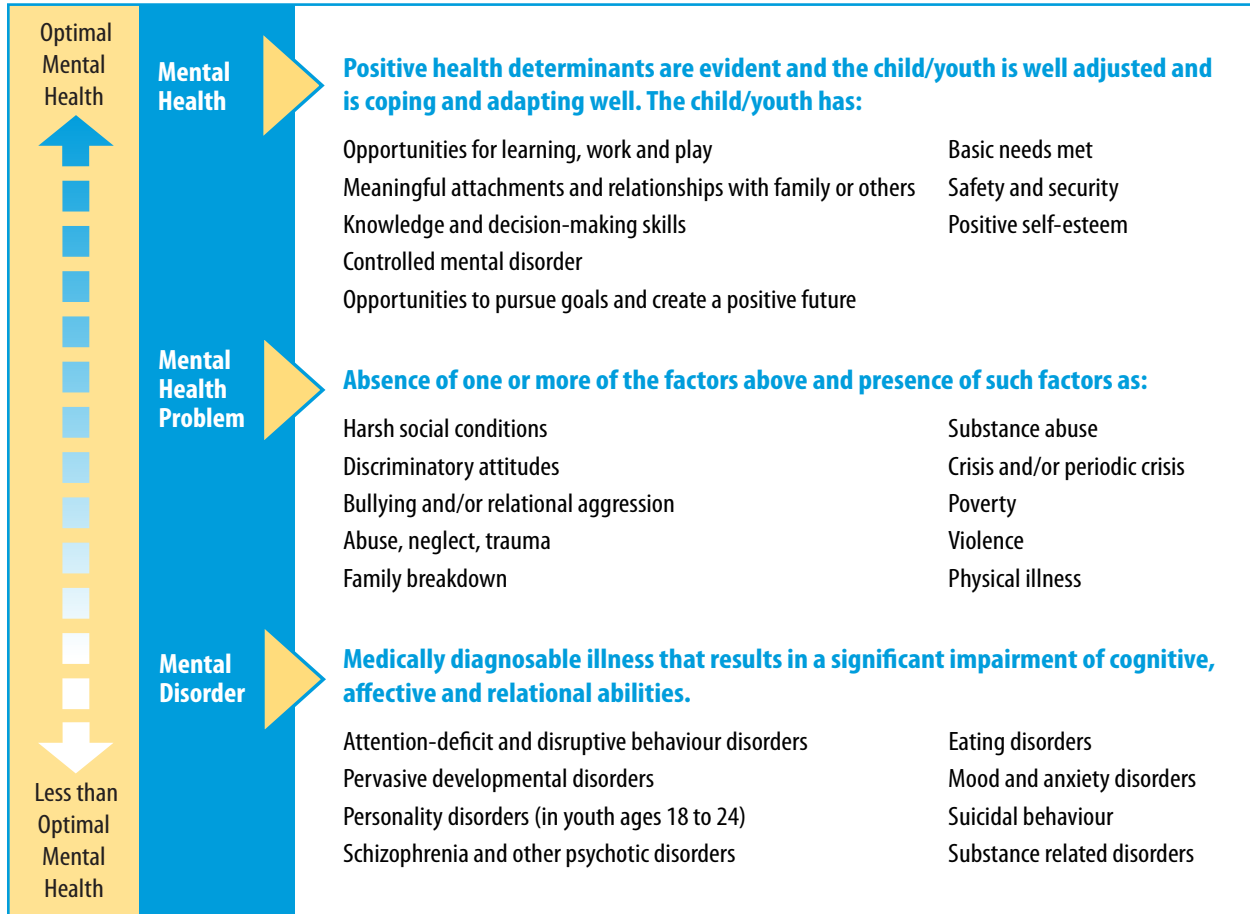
Optimal Mental Health

Mental Health

Positive health determinants are evident and the child/youth is well adjusted and is coping and adapting well. The child/youth has:

Opportunities for learning, work and play
Meaningful attachments and relationships with family or others
Knowledge and decision-making skills
Controlled mental disorder
Opportunities to pursue goals and create a positive future

Basic needs met
Safety and security
Positive self-esteem

Mental Health Problem

Absence of one or more of the factors above and presence of such factors as:

Harsh social conditions
Discriminatory attitudes
Bullying and/or relational aggression
Abuse, neglect, trauma
Family breakdown

Substance abuse
Crisis and/or periodic crisis
Poverty
Violence
Physical illness

Mental Disorder

Medically diagnosable illness that results in a significant impairment of cognitive, affective and relational abilities.

Attention-deficit and disruptive behaviour disorders
Pervasive developmental disorders
Personality disorders (in youth ages 18 to 24)
Schizophrenia and other psychotic disorders

Eating disorders
Mood and anxiety disorders
Suicidal behaviour
Substance related disorders

Less than Optimal Mental Health